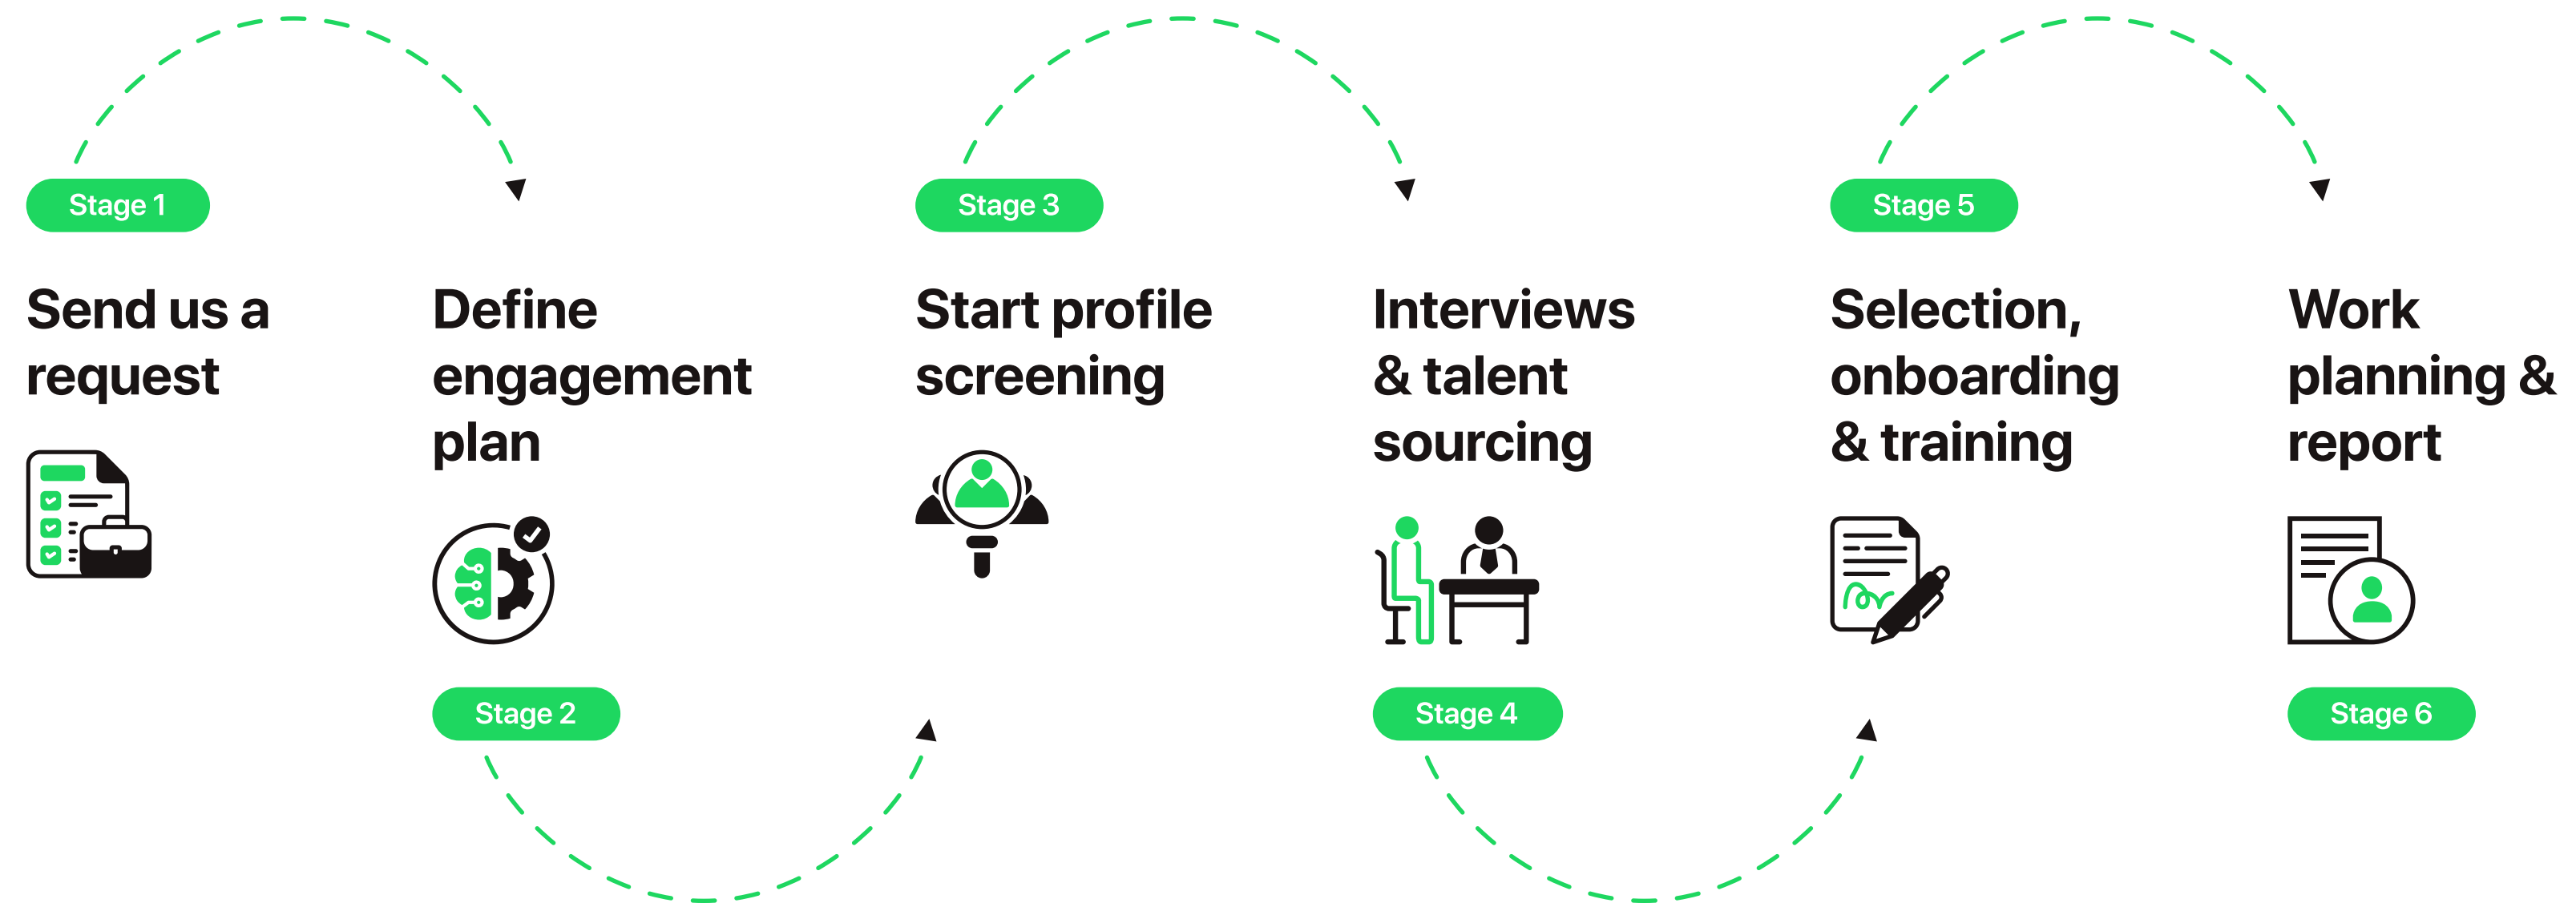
Stage 1

Send us a request

Define engagement plan

Stage 2

Stage 3

Start profile screening

Interviews & talent sourcing

Stage 4

Stage 5

Selection, onboarding & training

Work planning & report

Stage 6